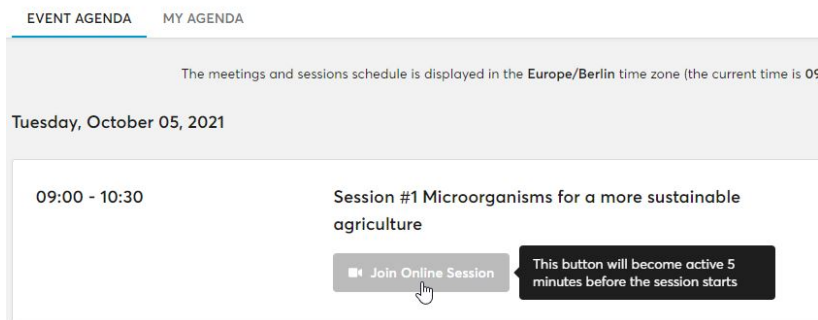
EVENT AGENDA MY AGENDA

The meetings and sessions schedule is displayed in the Europe/Berlin time zone (the current time is 0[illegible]

Tuesday, October 05, 2021

09:00 - 10:30

Session #1 Microorganisms for a more sustainable agriculture

Join Online Session

This button will become active 5 minutes before the session starts